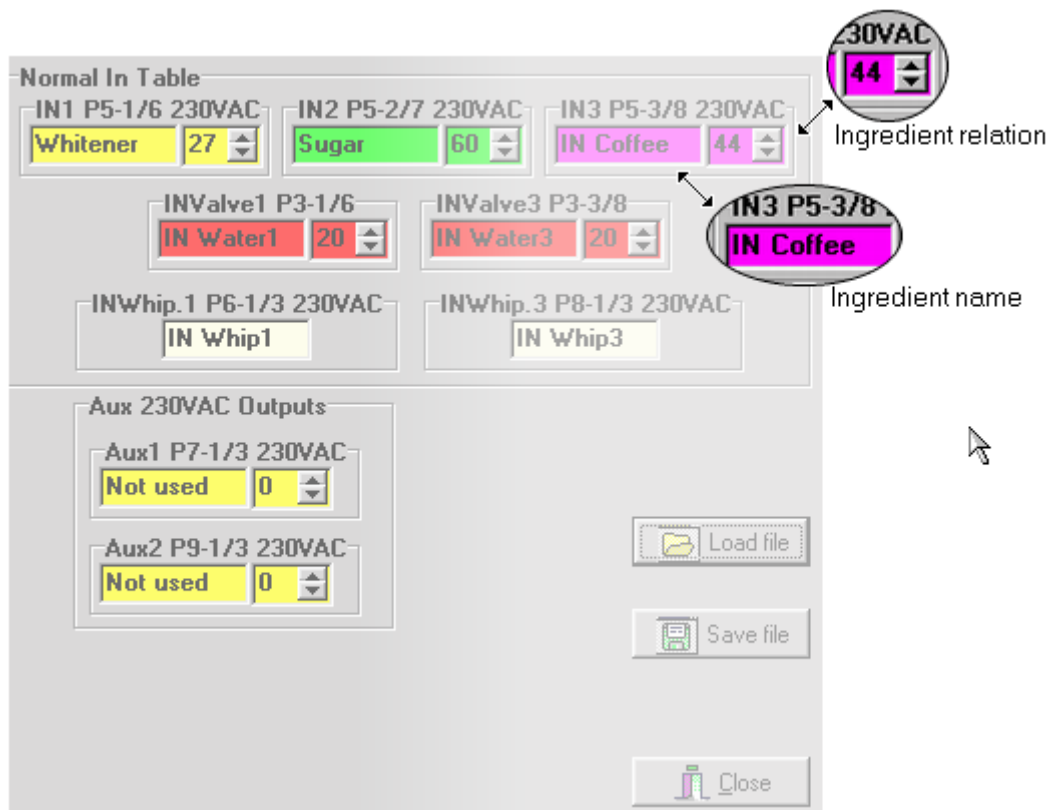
Normal In Table

IN1 P5-1/6 230VAC
Whitener 27

IN2 P5-2/7 230VAC
Sugar 60

IN3 P5-3/8 230VAC
IN Coffee 44

230VAC
44

Ingredient relation

INValve1 P3-1/6
IN Water1 20

INValve3 P3-3/8
IN Water3 20

IN3 P5-3/8
IN Coffee

Ingredient name

INWhip.1 P6-1/3 230VAC
IN Whip1

INWhip.3 P8-1/3 230VAC
IN Whip3

Aux 230VAC Outputs

Aux1 P7-1/3 230VAC
Not used 0

Aux2 P9-1/3 230VAC
Not used 0

Load file

Save file

Close